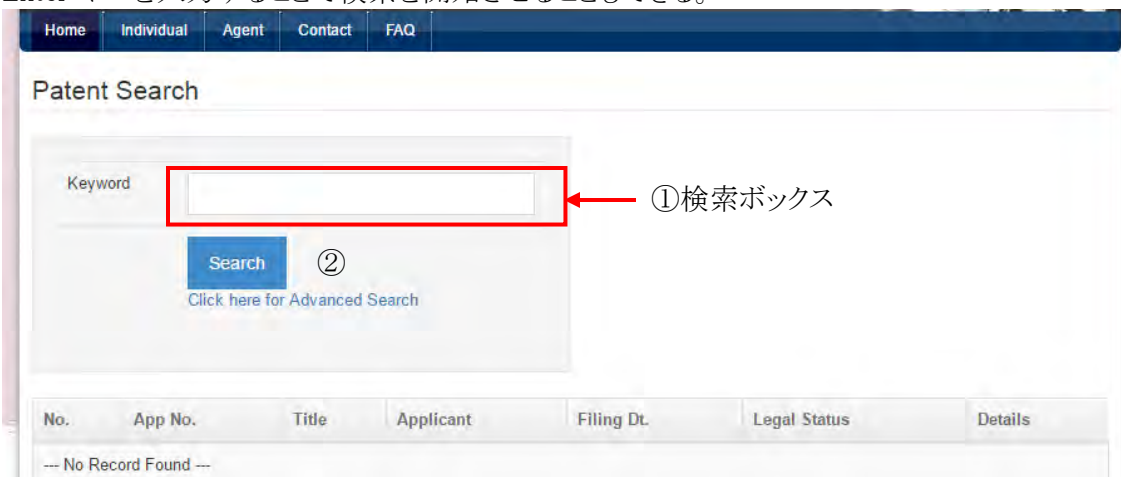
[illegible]

Home Individual Agent Contact FAQ

Patent Search

Keyword

①検索ボックス

Search ②

Click here for Advanced Search

| No. | App No. | Title | Applicant | Filing Dt. | Legal Status | Details |
|---|---|---|---|---|---|---|
| --- No Record Found --- | | | | | | |